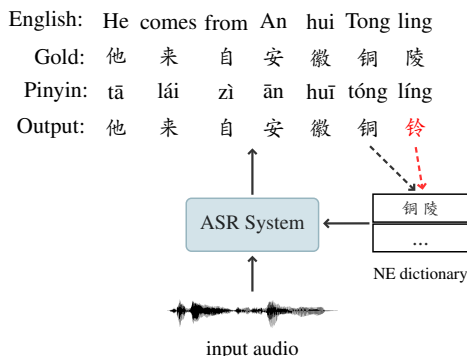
| English: | He | comes | from | An | hui | Tong | ling |
|---|---|---|---|---|---|---|---|
| Gold: | 他 | 来 | 自 | 安 | 徽 | 铜 | 陵 |
| Pinyin: | tā | lái | zì | ān | huī | tóng | líng |
| Output: | 他 | 来 | 自 | 安 | 徽 | 铜 | 铃 |

ASR System

铜 陵
...

NE dictionary

input audio